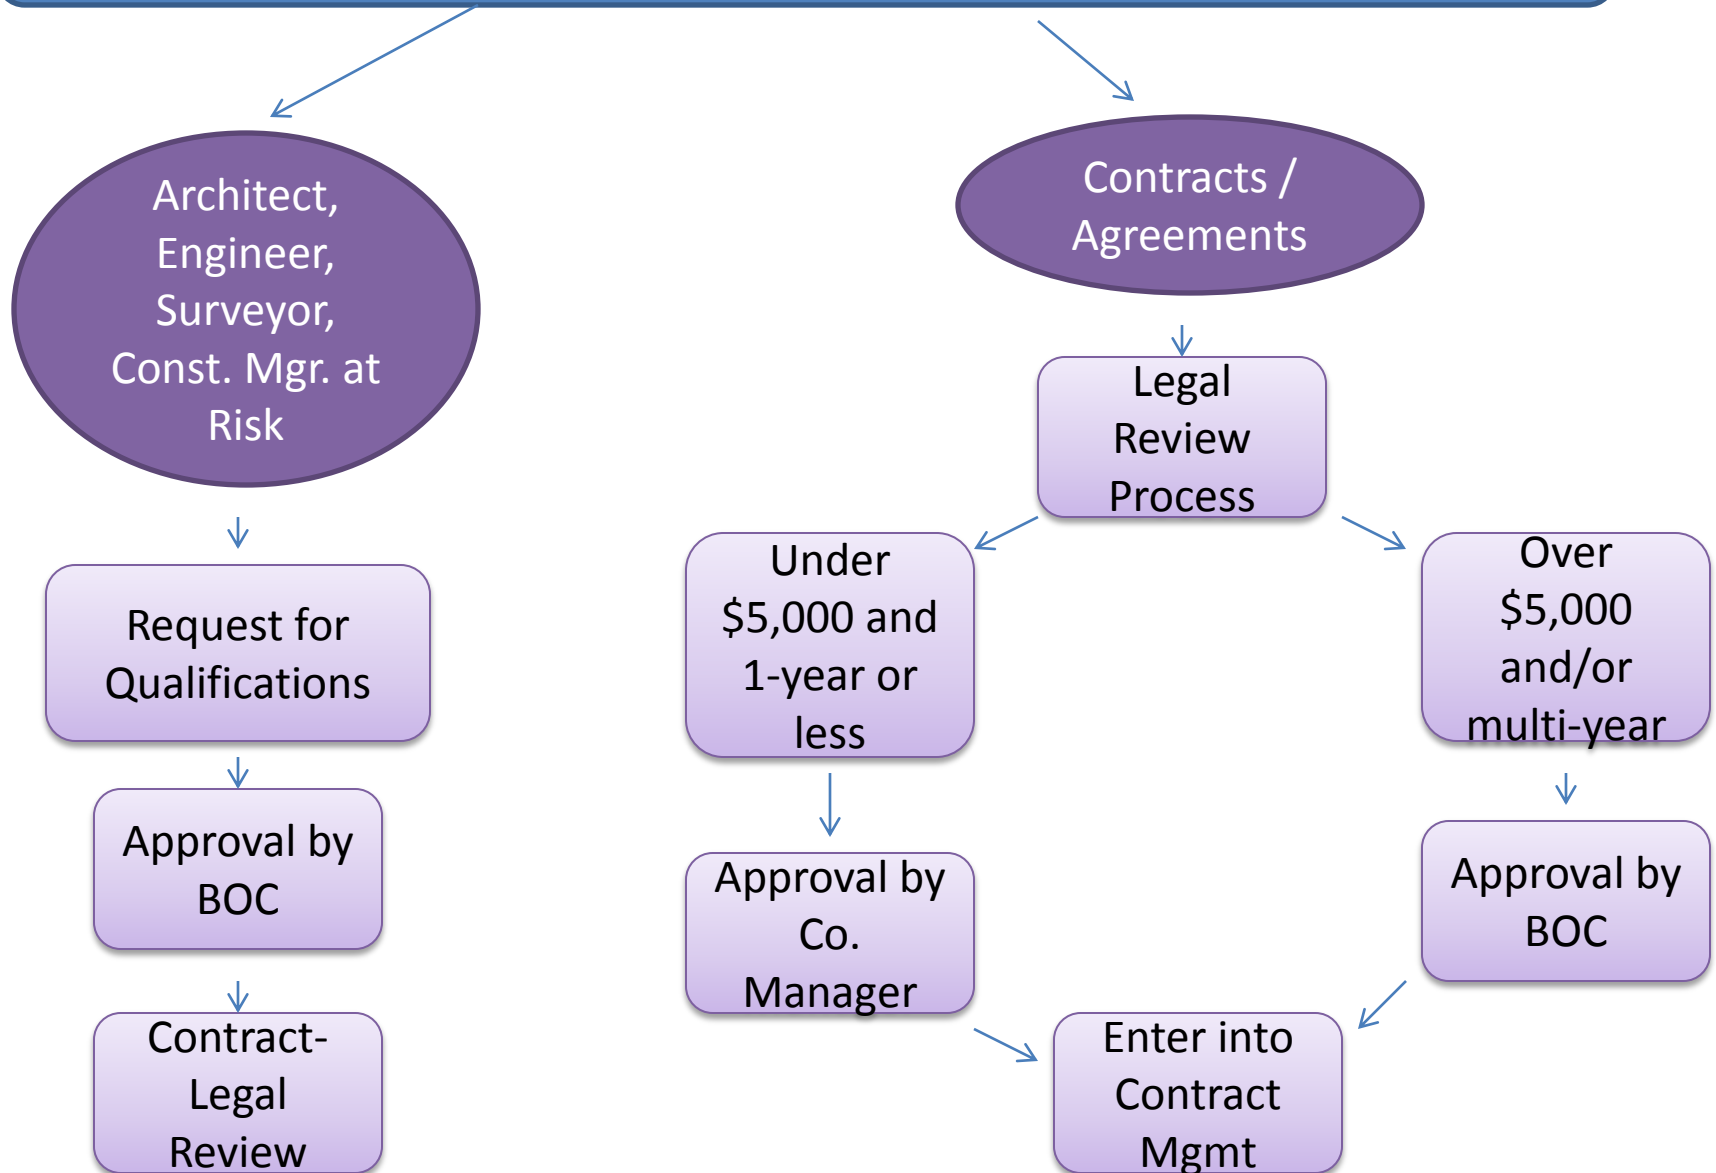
Architect, Engineer, Surveyor, Const. Mgr. at Risk

Request for Qualifications

Approval by BOC

Contract-Legal Review

Contracts / Agreements

Legal Review Process

Under $5,000 and 1-year or less

Approval by Co. Manager

Over $5,000 and/or multi-year

Approval by BOC

Enter into Contract Mgmt